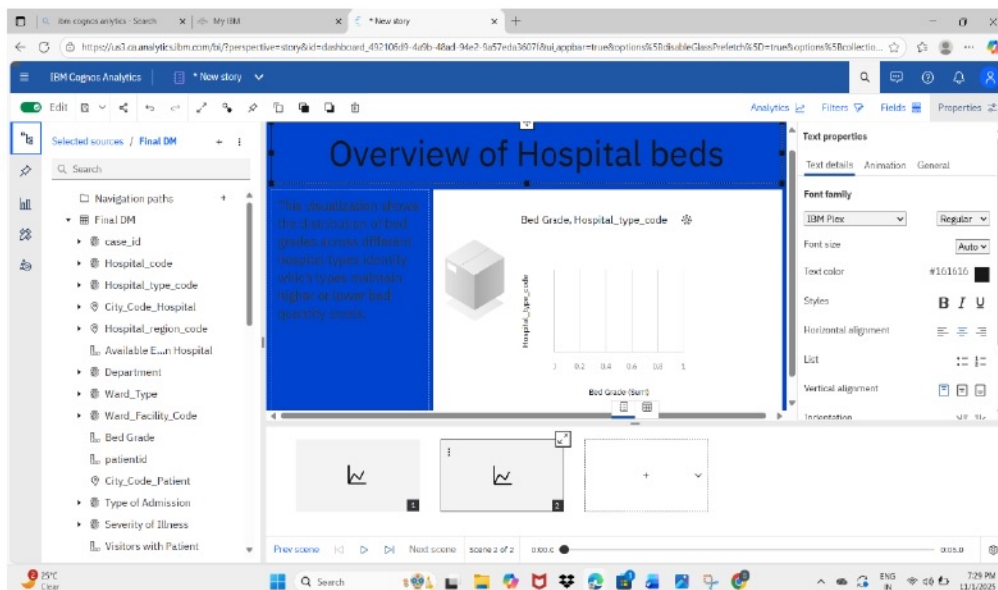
ibm cognos analytics - Search
My IBM
* New story
https://us3.ca.analytics.ibm.com/bi/?perspective=story&id=dashboard_492108d9-4a9b-48ad-94e2-5a57eda3607f&ui_appbar=true&options%5BdisableGlassPrefetch%5D=true&options%5Bcollectio...
IBM Cognos Analytics
* New story
Edit
Analytics
Filters
Fields
Properties
Selected sources / Final DM
Search
Navigation paths
Final DM
case_id
Hospital_code
Hospital_type_code
City_Code_Hospital
Hospital_region_code
Available E...n Hospital
Department
Ward_Type
Ward_Facility_Code
Bed Grade
patientid
City_Code_Patient
Type of Admission
Severity of Illness
Visitors with Patient
Overview of Hospital beds
This visualization shows the distribution of bed grades across different hospital types identify which types maintain higher or lower bed quality levels.
Bed Grade, Hospital_type_code
Hospital_type_code
0 0.2 0.4 0.6 0.8 1
Bed Grade (Sum)
Text properties
Text details
Animation
General
Font family
IBM Plex
Regular
Font size
Auto
Text color
#161616
Styles
B I U
Horizontal alignment
List
Vertical alignment
Indentation
1
2
+
Prev scene
Next scene
scene 2 of 2
0:00.0
0:05.0
25°C
Clear
Search
ENG IN
7:29 PM
11/1/2025